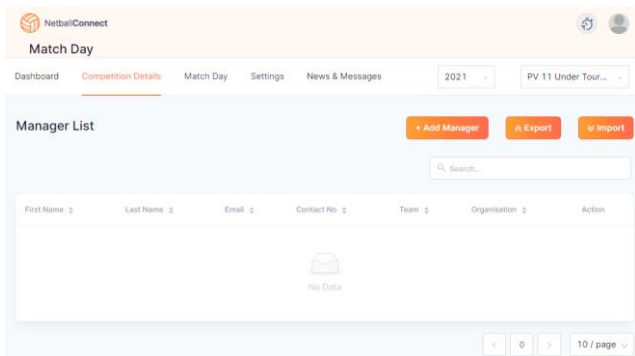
NetballConnect

Match Day

Dashboard Competition Details Match Day Settings News & Messages 2021 PV 11 Under Tour...

Manager List

+ Add Manager Export Import

Search...

| First Name | Last Name | Email | Contact No | Team | Organisation | Action |
|---|---|---|---|---|---|---|

No Data

< 0 > 10 / page